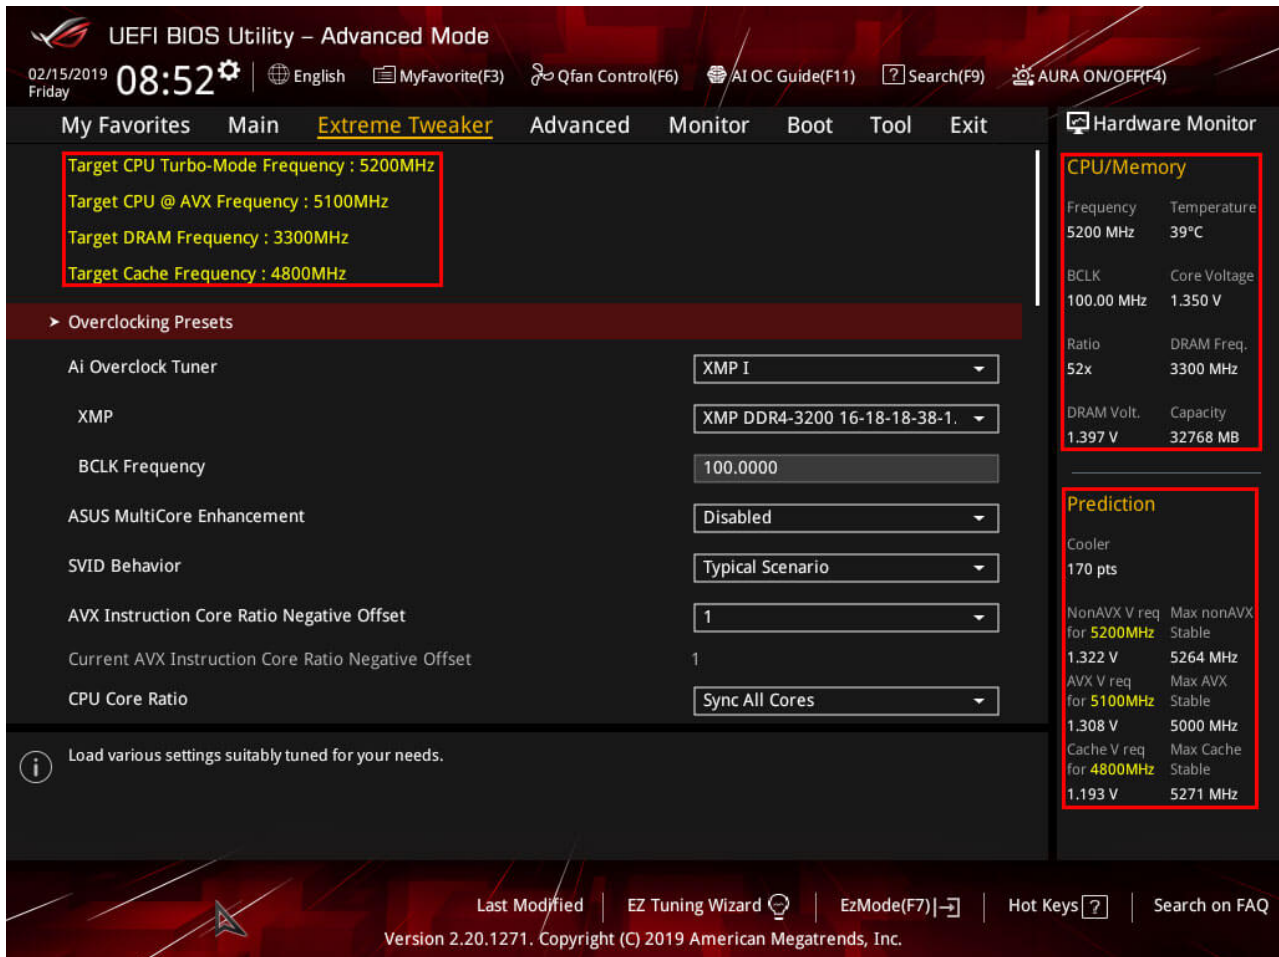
UEFI BIOS Utility – Advanced Mode

02/15/2019 Friday 08:52 English MyFavorite(F3) Qfan Control(F6) AI OC Guide(F11) Search(F9) AURA ON/OFF(F4)

My Favorites Main Extreme Tweaker Advanced Monitor Boot Tool Exit

Hardware Monitor

Target CPU Turbo-Mode Frequency : 5200MHz
Target CPU @ AVX Frequency : 5100MHz
Target DRAM Frequency : 3300MHz
Target Cache Frequency : 4800MHz

> Overclocking Presets

| | |
|---|---|
| Ai Overclock Tuner | XMP I |
| XMP | XMP DDR4-3200 16-18-18-38-1. |
| BCLK Frequency | 100.0000 |
| ASUS MultiCore Enhancement | Disabled |
| SVID Behavior | Typical Scenario |
| AVX Instruction Core Ratio Negative Offset | 1 |
| Current AVX Instruction Core Ratio Negative Offset | 1 |
| CPU Core Ratio | Sync All Cores |

Load various settings suitably tuned for your needs.

CPU/Memory

| | |
|---|---|
| Frequency | Temperature |
| 5200 MHz | 39°C |
| BCLK | Core Voltage |
| 100.00 MHz | 1.350 V |
| Ratio | DRAM Freq. |
| 52x | 3300 MHz |
| DRAM Volt. | Capacity |
| 1.397 V | 32768 MB |

Prediction

Cooler
170 pts

| | |
|---|---|
| NonAVX V req for 5200MHz | Max nonAVX Stable |
| 1.322 V | 5264 MHz |
| AVX V req for 5100MHz | Max AVX Stable |
| 1.308 V | 5000 MHz |
| Cache V req for 4800MHz | Max Cache Stable |
| 1.193 V | 5271 MHz |

Last Modified | EZ Tuning Wizard | EzMode(F7) | Hot Keys ? | Search on FAQ

Version 2.20.1271. Copyright (C) 2019 American Megatrends, Inc.